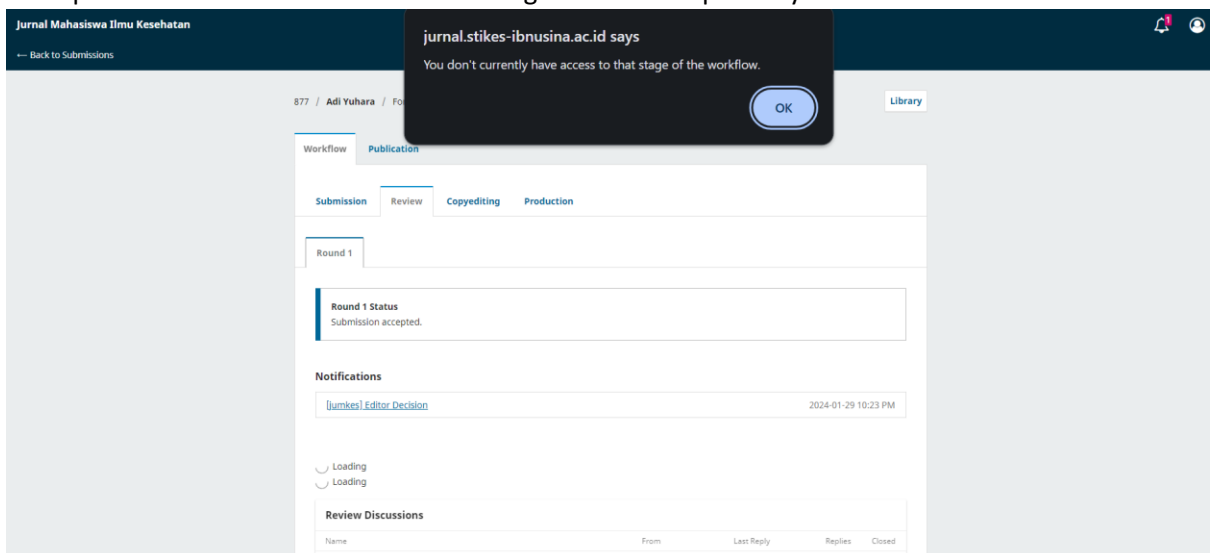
Jurnal Mahasiswa Ilmu Kesehatan
← Back to Submissions

1

jurnal.stikes-ibnusina.ac.id says
You don't currently have access to that stage of the workflow.
OK

877 / Adi Yuhara / Fo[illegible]

Library

Workflow
Publication

Submission
Review
Copyediting
Production

Round 1

Round 1 Status
Submission accepted.

Notifications

| [jumkes] Editor Decision | 2024-01-29 10:23 PM |
|---|---|

Loading
Loading

Review Discussions

| Name | From | Last Reply | Replies | Closed |
|---|---|---|---|---|